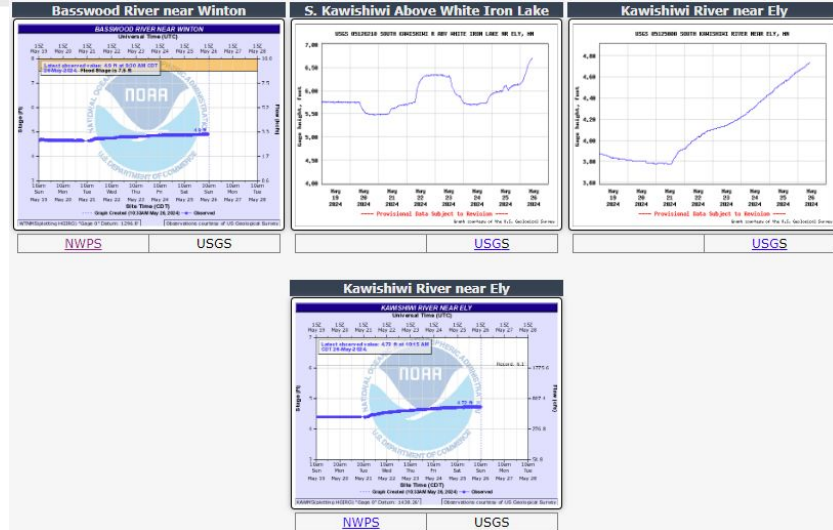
Basswood River near Winton

BASSWOOD RIVER NEAR WINTON

Universal Time (UTC)

Latest observed value: 4.9 ft at 8:30 AM CDT 26-May-2024. Flood Stage is 7.5 ft

NOAA

Stage (ft)

Flow (kcfs)

Site Time (CDT)

Graph Created (10:33AM May 26, 2024) — Observed

NWPS | USGS

S. Kawishiwi Above White Iron Lake

USGS 05126210 SOUTH KAWISHIWI R ABV WHITE IRON LAKE NR ELY, MN

Gage height, feet

7.00
6.50
6.00
5.50
5.00
4.50
4.00

May 19 2024 | May 20 2024 | May 21 2024 | May 22 2024 | May 23 2024 | May 24 2024 | May 25 2024 | May 26 2024

---- Provisional Data Subject to Revision ----

USGS

Kawishiwi River near Ely

USGS 05124480 KAWISHIWI RIVER NEAR ELY, MN

Gage height, feet

4.80
4.60
4.40
4.20
4.00
3.80

May 19 2024 | May 20 2024 | May 21 2024 | May 22 2024 | May 23 2024 | May 24 2024 | May 25 2024 | May 26 2024

---- Provisional Data Subject to Revision ----

USGS

Kawishiwi River near Ely

KAWISHIWI RIVER NEAR ELY

Universal Time (UTC)

Latest observed value: 4.73 ft at 10:15 AM CDT 26-May-2024.

NOAA

Stage (ft)

Flow (cfs)

Site Time (CDT)

Graph Created (10:38AM May 26, 2024) — Observed

NWPS | USGS